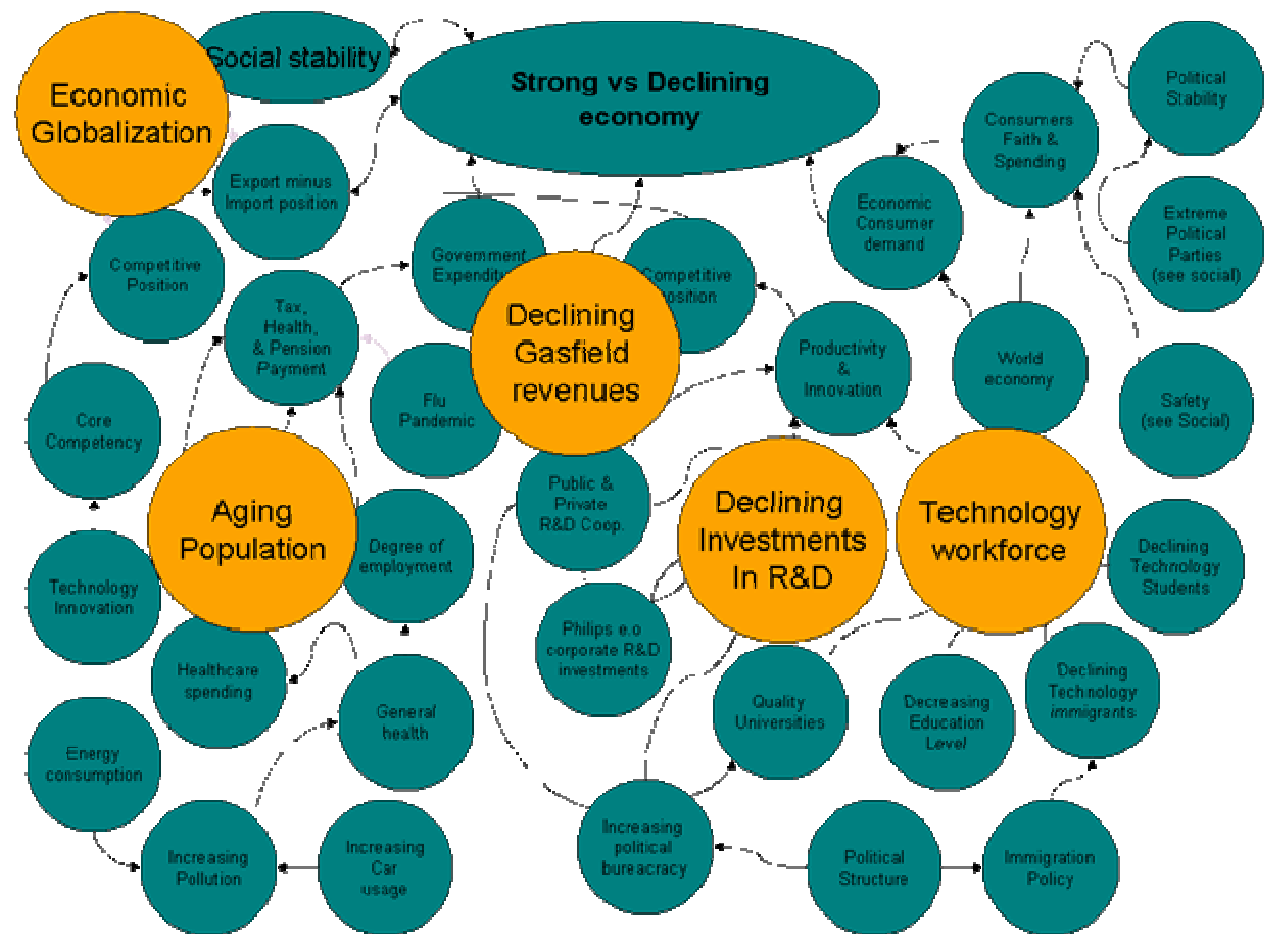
Economic Globalization

Social stability

Strong vs Declining economy

Consumers Faith & Spending

Political Stability

Export minus Import position

Economic Consumer demand

Extreme Political Parties (see social)

Competitive Position

Government Expenditure

Competitive Position

Declining Gasfield revenues

Tax, Health, & Pension Payment

Productivity & Innovation

World economy

Flu Pandemic

Safety (see Social)

Core Competency

Public & Private R&D Coop.

Aging Population

Declining Investments In R&D

Technology workforce

Degree of employment

Declining Technology Students

Technology Innovation

Philips e.o corporate R&D investments

Healthcare spending

Declining Technology immigrants

Quality Universities

Decreasing Education Level

General health

Energy consumption

Increasing political bureacracy

Increasing Pollution

Increasing Car usage

Political Structure

Immigration Policy